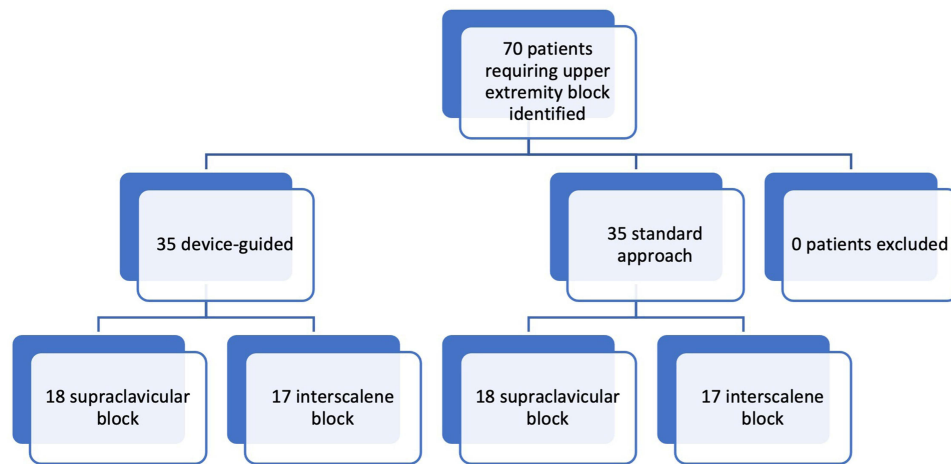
70 patients requiring upper extremity block identified

35 device-guided

35 standard approach

0 patients excluded

18 supraclavicular block

17 interscalene block

18 supraclavicular block

17 interscalene block